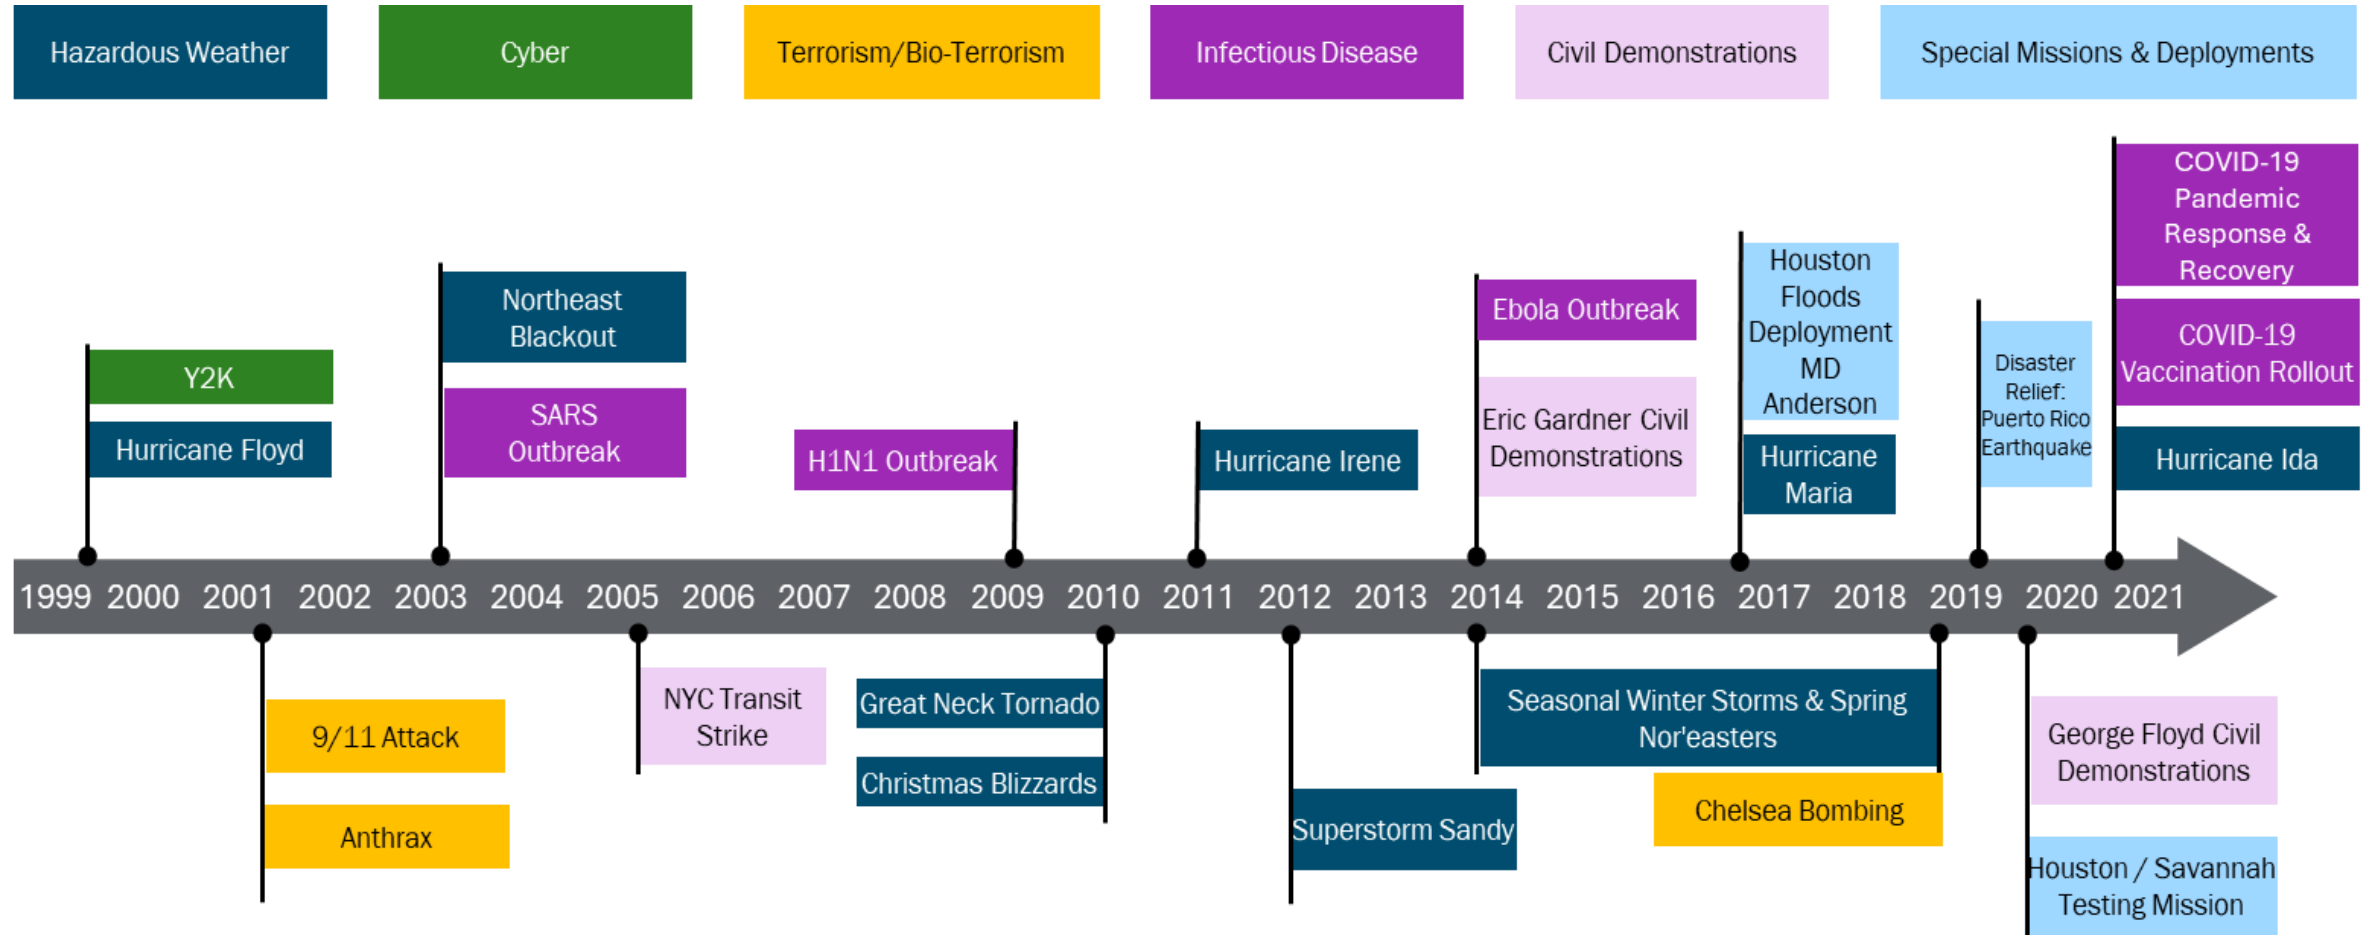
Hazardous Weather

Cyber

Terrorism/Bio-Terrorism

Infectious Disease

Civil Demonstrations

Special Missions & Deployments

Y2K

Hurricane Floyd

Northeast Blackout

SARS Outbreak

H1N1 Outbreak

Hurricane Irene

Ebola Outbreak

Eric Gardner Civil Demonstrations

Houston Floods Deployment MD Anderson

Hurricane Maria

Disaster Relief: Puerto Rico Earthquake

COVID-19 Pandemic Response & Recovery

COVID-19 Vaccination Rollout

Hurricane Ida

1999 2000 2001 2002 2003 2004 2005 2006 2007 2008 2009 2010 2011 2012 2013 2014 2015 2016 2017 2018 2019 2020 2021

9/11 Attack

Anthrax

NYC Transit Strike

Great Neck Tornado

Christmas Blizzards

Superstorm Sandy

Seasonal Winter Storms & Spring Nor'easters

Chelsea Bombing

George Floyd Civil Demonstrations

Houston / Savannah Testing Mission